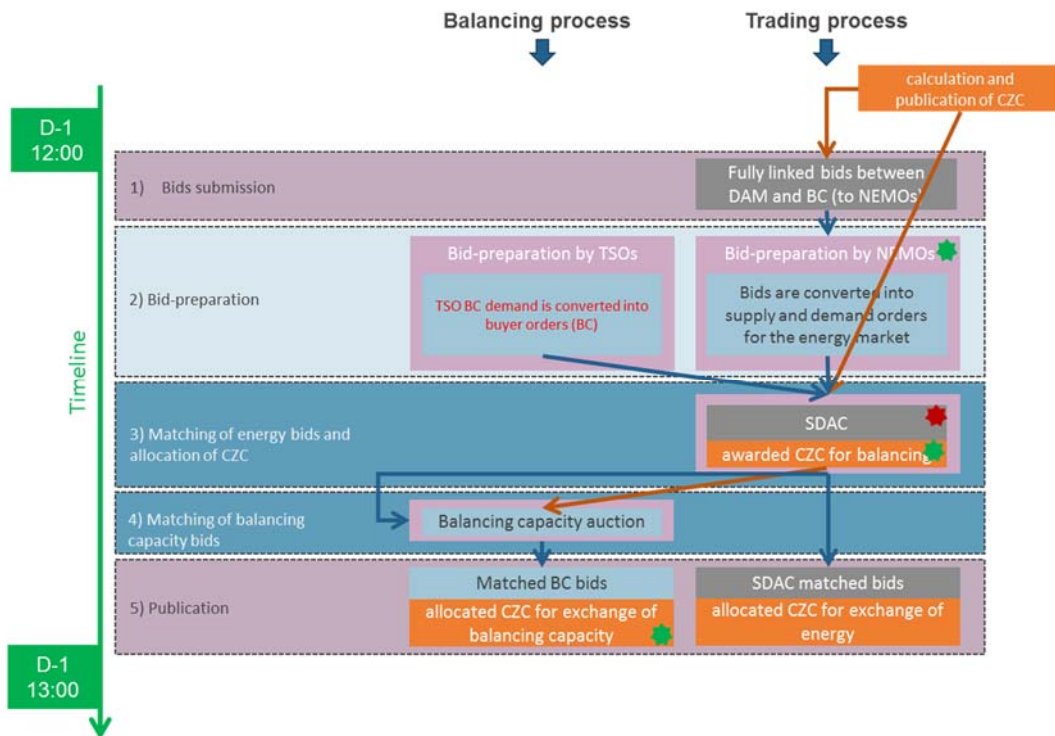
Balancing process

Trading process

calculation and publication of CZC

D-1
12:00

Timeline

1) Bids submission

Fully linked bids between DAM and BC (to NEMOs)

2) Bid-preparation

Bid-preparation by TSOs

TSO BC demand is converted into buyer orders (BC)

Bid-preparation by NEMOs

Bids are converted into supply and demand orders for the energy market

3) Matching of energy bids and allocation of CZC

SDAC

awarded CZC for balancing

4) Matching of balancing capacity bids

Balancing capacity auction

5) Publication

Matched BC bids

allocated CZC for exchange of balancing capacity

SDAC matched bids

allocated CZC for exchange of energy

D-1
13:00